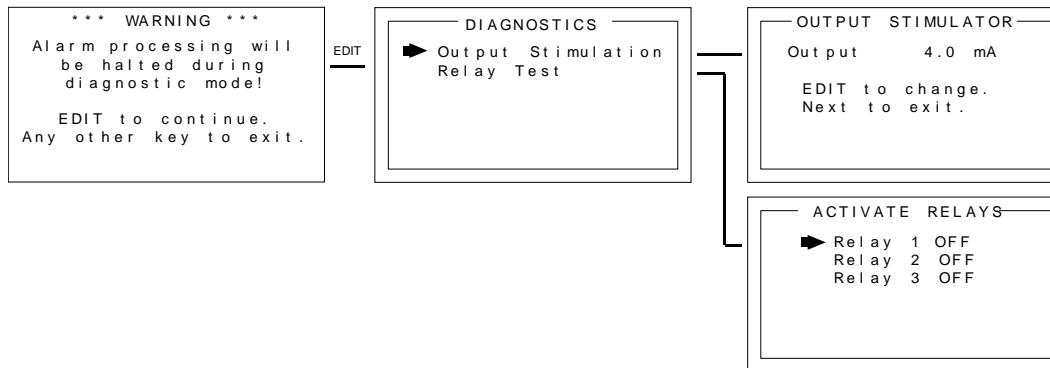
*** WARNING ***
Alarm processing will be halted during diagnostic mode!

EDIT to continue.
Any other key to exit.

EDIT

DIAGNOSTICS
Output Stimulation
Relay Test

OUTPUT STIMULATOR
Output 4.0 mA

EDIT to change.
Next to exit.

ACTIVATE RELAYS
Relay 1 OFF
Relay 2 OFF
Relay 3 OFF